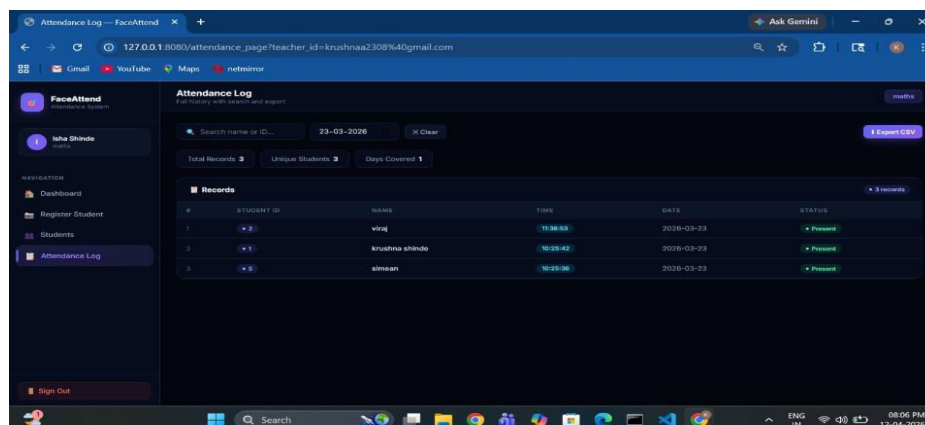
Attendance Log — FaceAttend ×  +

Ask Gemini

127.0.0.1:8080/attendance_page?teacher_id=krushnaa2308%40gmail.com

Gmail  YouTube  Maps  netmirror

FaceAttend
Attendance System

Attendance Log
Full history with search and export

maths

Isha Shinde
maths

NAVIGATION
Dashboard
Register Student
Students
Attendance Log

Search name or ID...  23-03-2026  × Clear

Export CSV

Total Records 3  Unique Students 3  Days Covered 1

Records  • 3 records

| # | STUDENT ID | NAME | TIME | DATE | STATUS |
|---|---|---|---|---|---|
| 1 | • 2 | viraj | 11:38:53 | 2026-03-23 | • Present |
| 2 | • 1 | krushna shinde | 10:25:42 | 2026-03-23 | • Present |
| 3 | • 5 | simean | 10:25:36 | 2026-03-23 | • Present |

Sign Out

Search

ENG IN  08:06 PM 12-04-2026